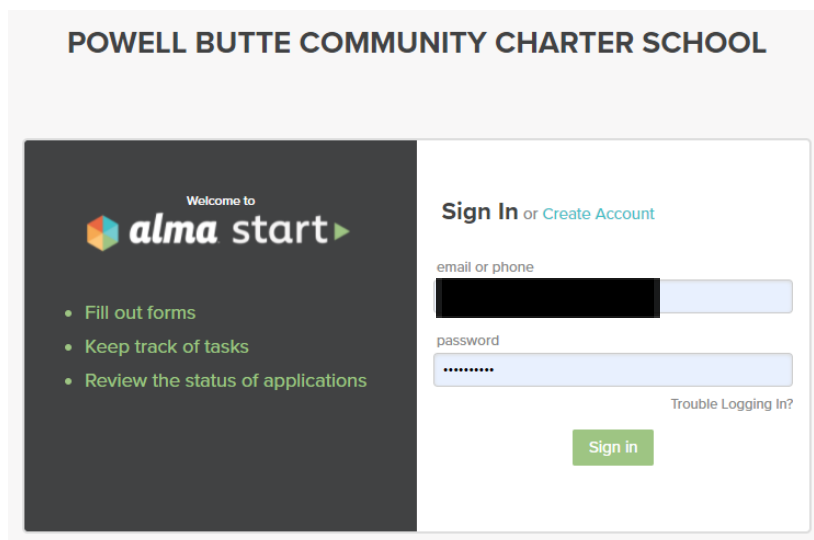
POWELL BUTTE COMMUNITY CHARTER SCHOOL

Welcome to
alma start

- Fill out forms
- Keep track of tasks
- Review the status of applications

Sign In or Create Account

email or phone

password

••••••••••

Trouble Logging In?

Sign in